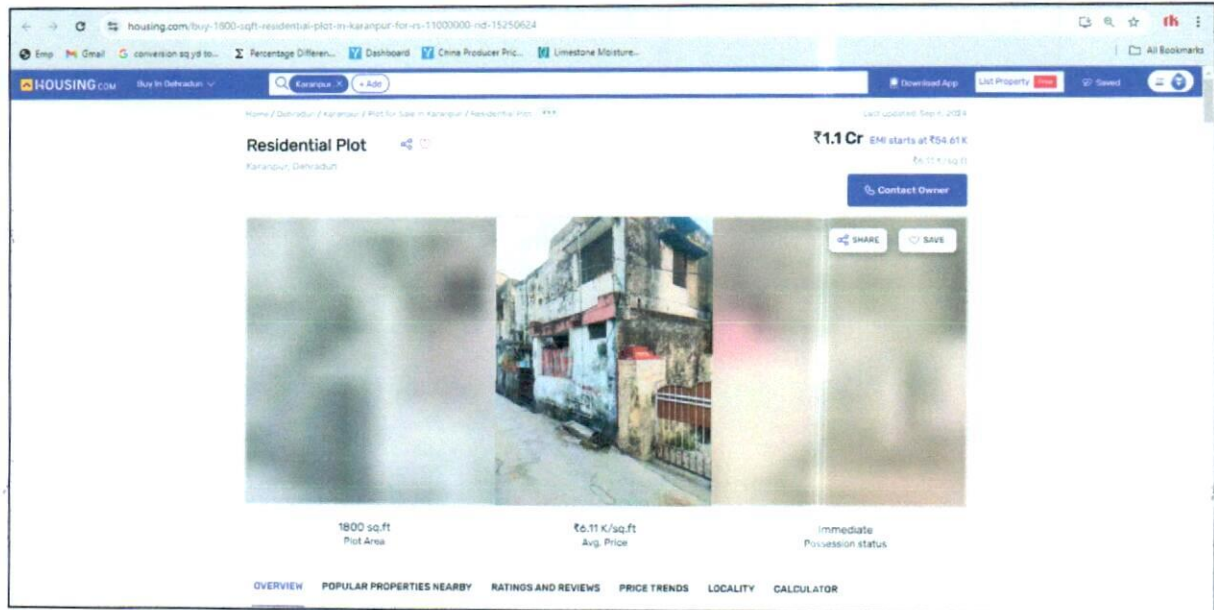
housing.com/buy-1800-sqft-residential-plot-in-karanpur-for-rs-11000000-rid-15250624

Emp Gmail conversion sq yd to... Percentage Differen... Dashboard China Producer Pric... Limestone Moisture... All Bookmarks

HOUSING.COM Buy in Dehradun Karanpur + Add Download App List Property Free Saved

Home / Dehradun / Karanpur / Plot for Sale in Karanpur / Residential Plot Last updated: Sep 6, 2024

Residential Plot

Karanpur, Dehradun

₹1.1 Cr EMI starts at ₹54.61 K

₹6.11 K/sq.ft

Contact Owner

SHARE SAVE

1800 sq.ft
Plot Area

₹6.11 K/sq.ft
Avg. Price

Immediate
Possession status

OVERVIEW POPULAR PROPERTIES NEARBY RATINGS AND REVIEWS PRICE TRENDS LOCALITY CALCULATOR